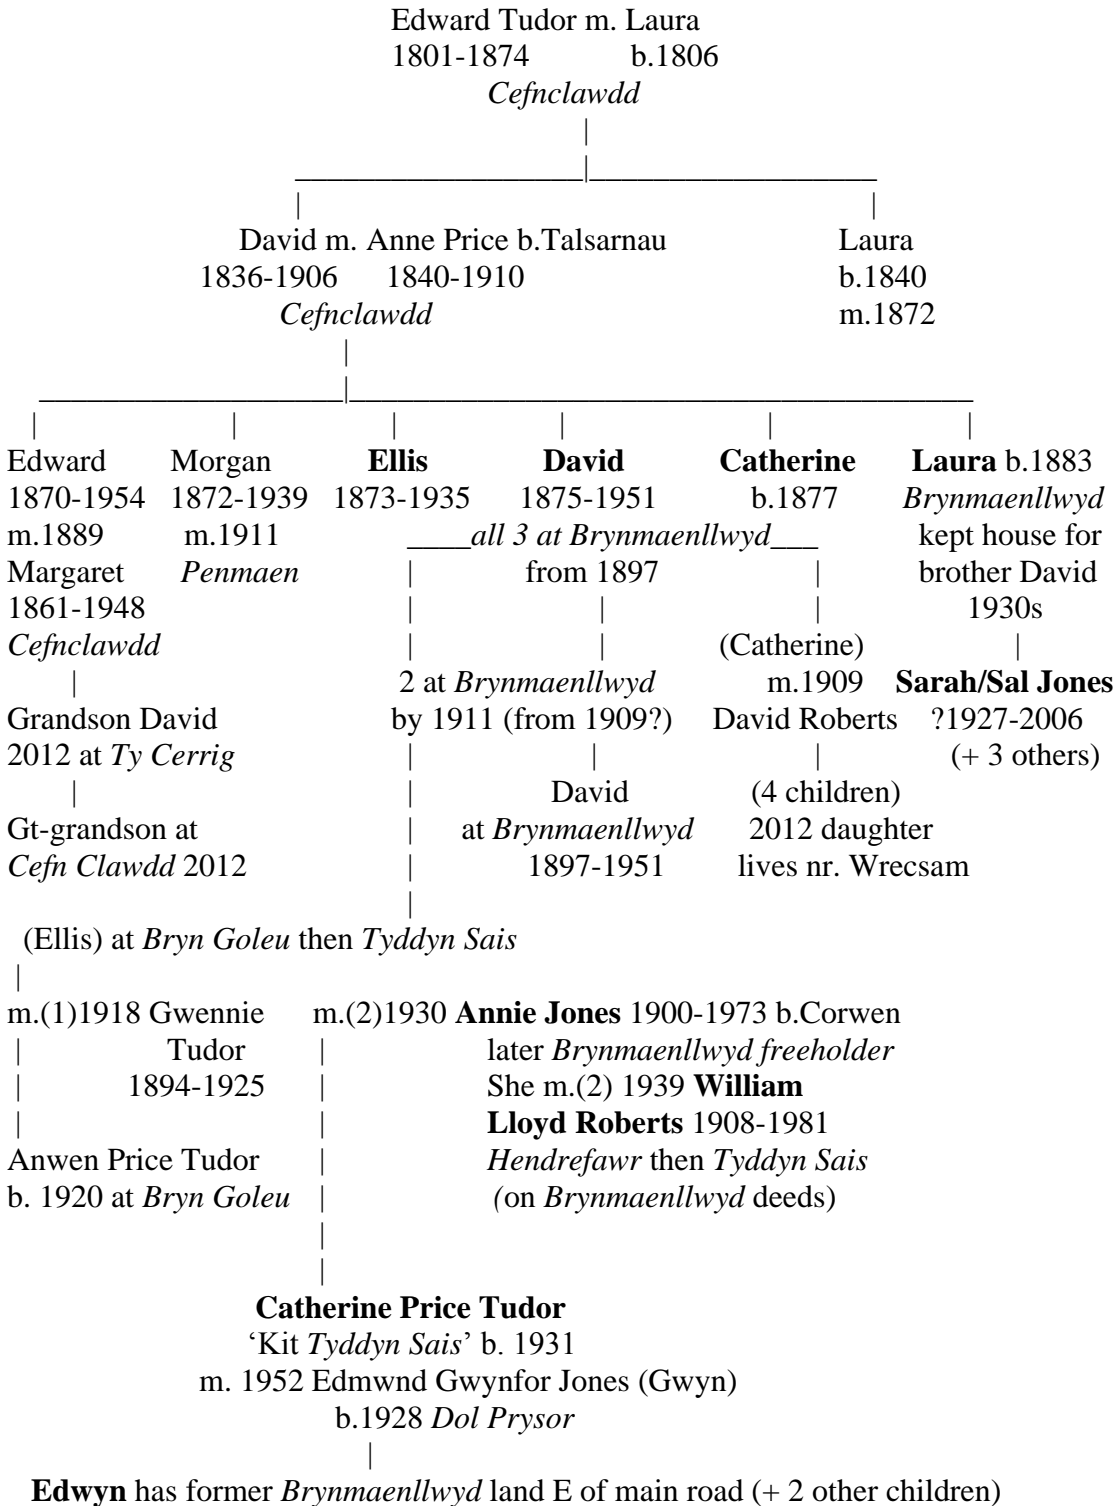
Edward Tudor m. Laura
1801-1874 b.1806
Cefnclawdd

David m. Anne Price b.Talsarnau
1836-1906 1840-1910
Cefnclawdd

Laura
b.1840
m.1872

Edward
1870-1954
m.1889
Margaret
1861-1948
Cefnclawdd

Grandson David
2012 at Ty Cerrig

Gt-grandson at
Cefn Clawdd 2012

Morgan
1872-1939
m.1911
Penmaen

Ellis
1873-1935

David
1875-1951

Catherine
b.1877

all 3 at Brynmaenllwyd
from 1897

2 at Brynmaenllwyd
by 1911 (from 1909?)

David
at Brynmaenllwyd
1897-1951

(Catherine)
m.1909
David Roberts

(4 children)
2012 daughter
lives nr. Wrecsam

Laura b.1883
Brynmaenllwyd
kept house for
brother David
1930s

Sarah/Sal Jones
?1927-2006
(+ 3 others)

(Ellis) at Bryn Goleu then Tyddyn Sais

m.(1)1918 Gwennie Tudor 1894-1925

Anwen Price Tudor
b. 1920 at Bryn Goleu

m.(2)1930 Annie Jones 1900-1973 b.Corwen
later Brynmaenllwyd freeholder
She m.(2) 1939 William Lloyd Roberts 1908-1981
Hendrefawr then Tyddyn Sais
(on Brynmaenllwyd deeds)

Catherine Price Tudor
'Kit Tyddyn Sais' b. 1931
m. 1952 Edmwnd Gwynfor Jones (Gwyn)
b.1928 Dol Prysor

Edwyn has former Brynmaenllwyd land E of main road (+ 2 other children)